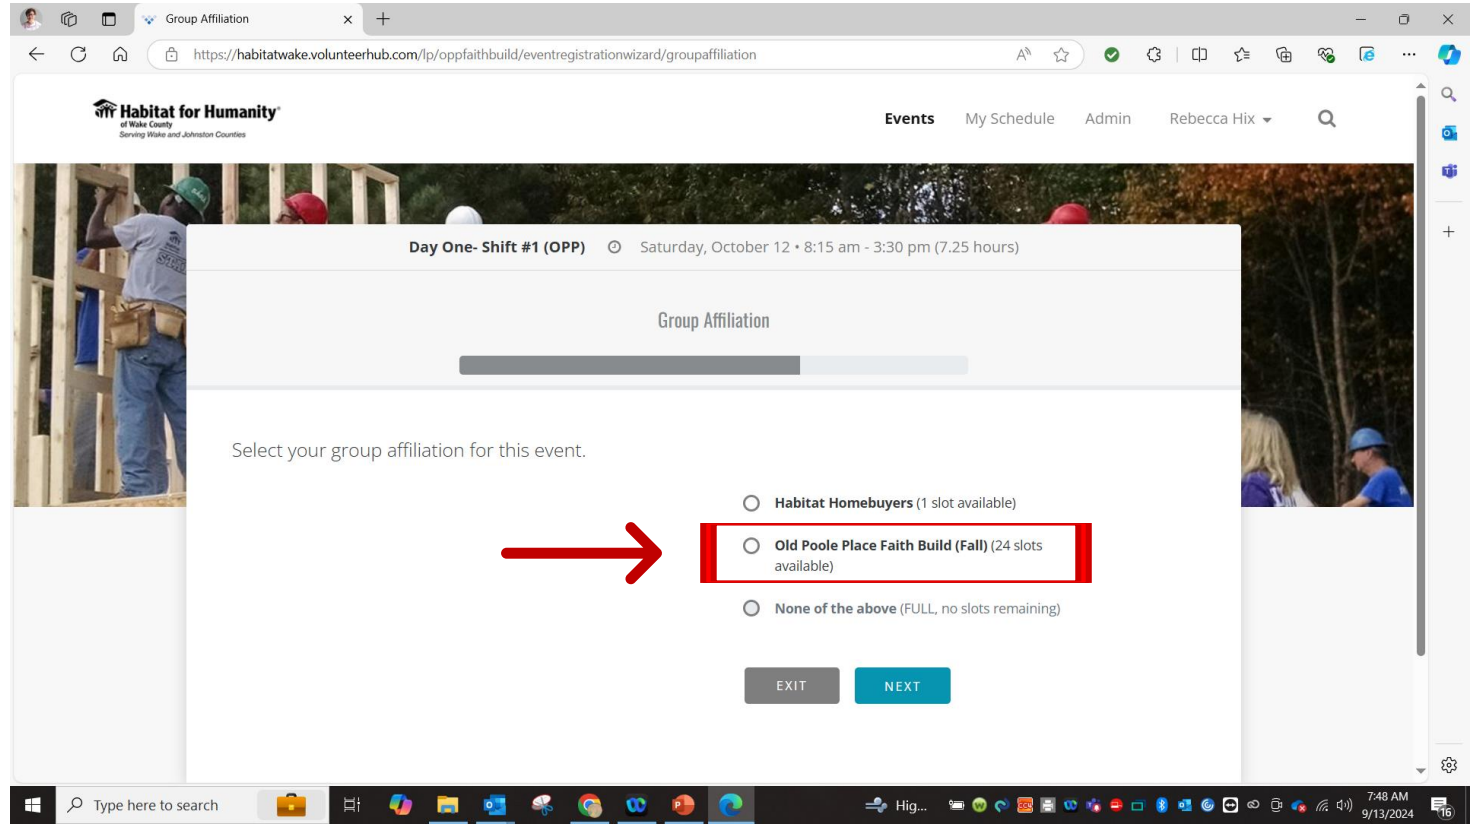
Group Affiliation

https://habitatwake.volunteerhub.com/lp/oppfaithbuild/eventregistrationwizard/groupaffiliation

Habitat for Humanity of Wake County
Serving Wake and Johnston Counties

Events My Schedule Admin Rebecca Hix

Day One- Shift #1 (OPP) Saturday, October 12 • 8:15 am - 3:30 pm (7.25 hours)

Group Affiliation

Select your group affiliation for this event.

Habitat Homebuyers (1 slot available)

Old Poole Place Faith Build (Fall) (24 slots available)

None of the above (FULL, no slots remaining)

EXIT NEXT

Type here to search

Hig...

7:48 AM
9/13/2024

16